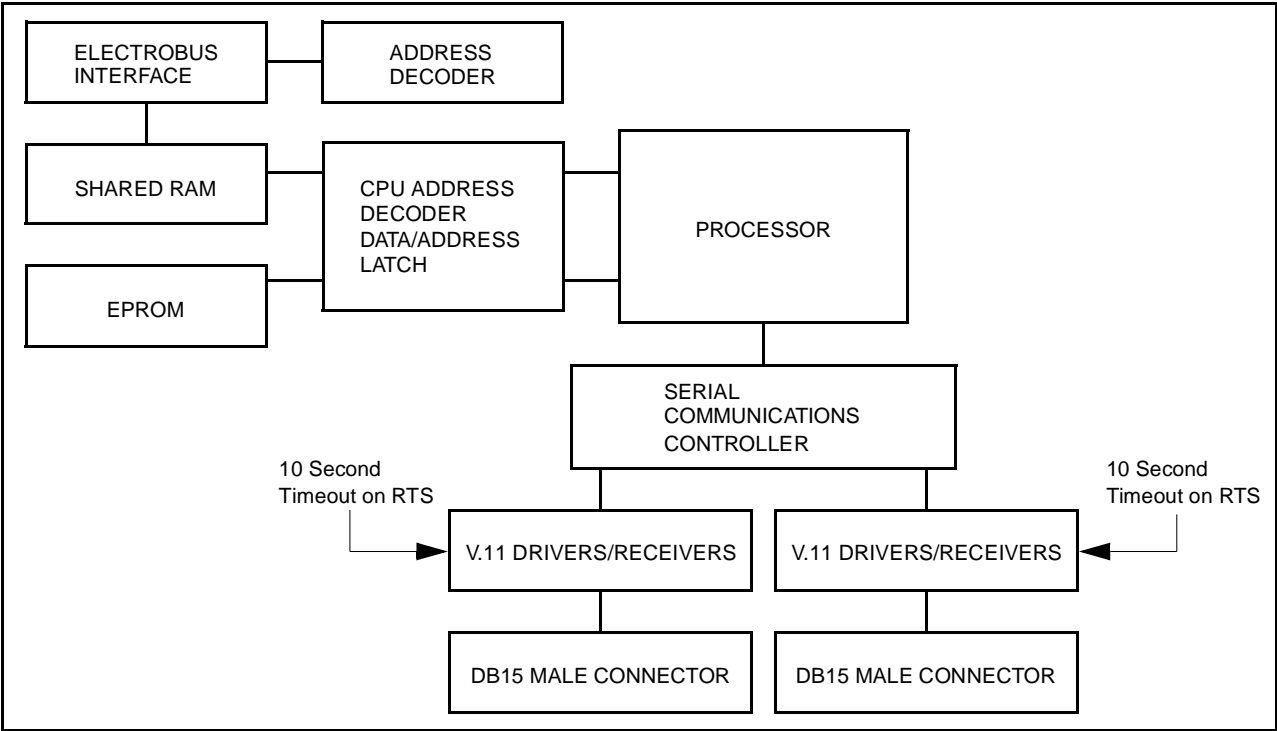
ELECTROBUS INTERFACE

ADDRESS DECODER

SHARED RAM

CPU ADDRESS DECODER DATA/ADDRESS LATCH

PROCESSOR

EPROM

SERIAL COMMUNICATIONS CONTROLLER

10 Second Timeout on RTS

10 Second Timeout on RTS

V.11 DRIVERS/RECEIVERS

V.11 DRIVERS/RECEIVERS

DB15 MALE CONNECTOR

DB15 MALE CONNECTOR